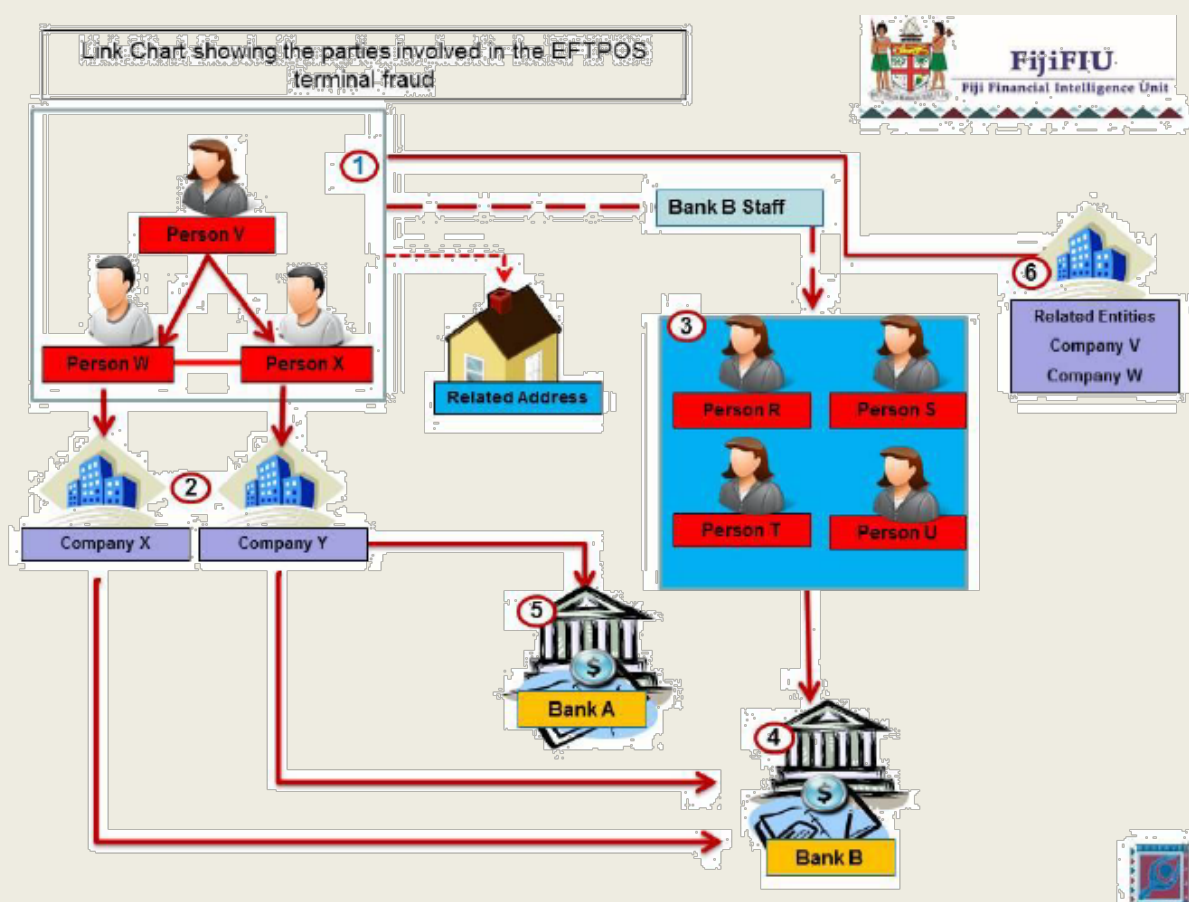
Link Chart showing the parties involved in the EFTPOS terminal fraud

FijiFIU
Fiji Financial Intelligence Unit

1

Bank B Staff

Person V

Person W

Person X

Related Address

6

Related Entities
Company V
Company W

3

Person R

Person S

Person T

Person U

2

Company X

Company Y

5

$

Bank A

4

$

Bank B